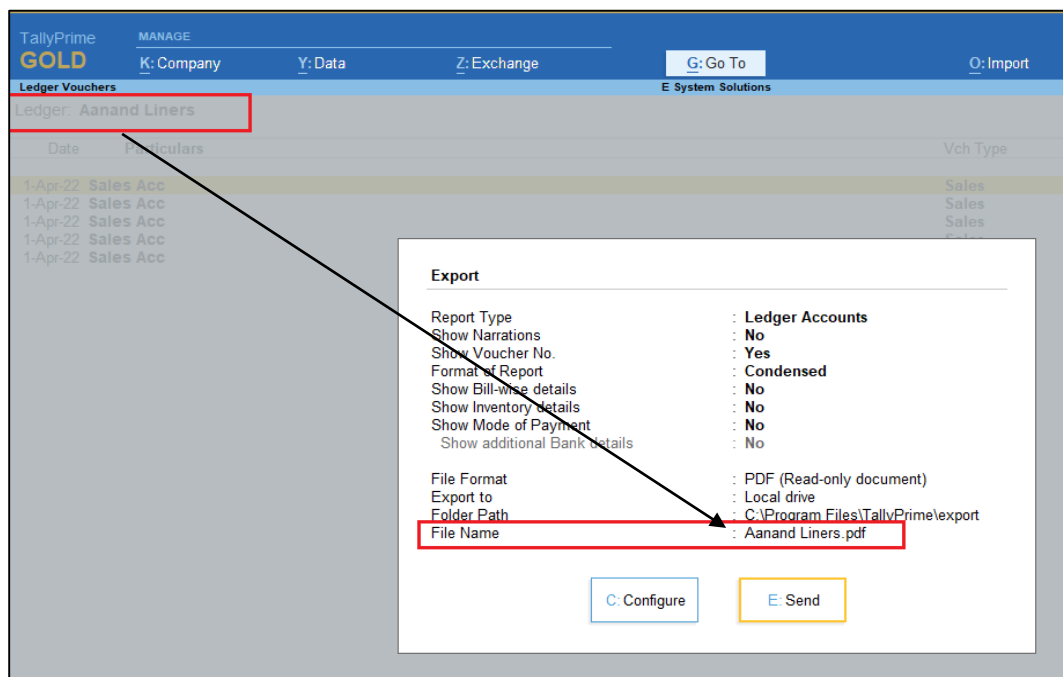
TallyPrime
GOLD

MANAGE
K: Company
Y: Data
Z: Exchange
G: Go To
O: Import

Ledger Vouchers
E System Solutions

Ledger: Aanand Liners

| Date | Particulars | Vch Type |
|---|---|---|
| 1-Apr-22 | Sales Acc | Sales |
| 1-Apr-22 | Sales Acc | Sales |
| 1-Apr-22 | Sales Acc | Sales |
| 1-Apr-22 | Sales Acc | Sales |
| 1-Apr-22 | Sales Acc | |

Export

| | |
|---|---|
| Report Type | : Ledger Accounts |
| Show Narrations | : No |
| Show Voucher No. | : Yes |
| Format of Report | : Condensed |
| Show Bill-wise details | : No |
| Show Inventory details | : No |
| Show Mode of Payment | : No |
| Show additional Bank details | : No |
| File Format | : PDF (Read-only document) |
| Export to | : Local drive |
| Folder Path | : C:\Program Files\TallyPrime\export |
| File Name | : Aanand Liners.pdf |

C: Configure
E: Send